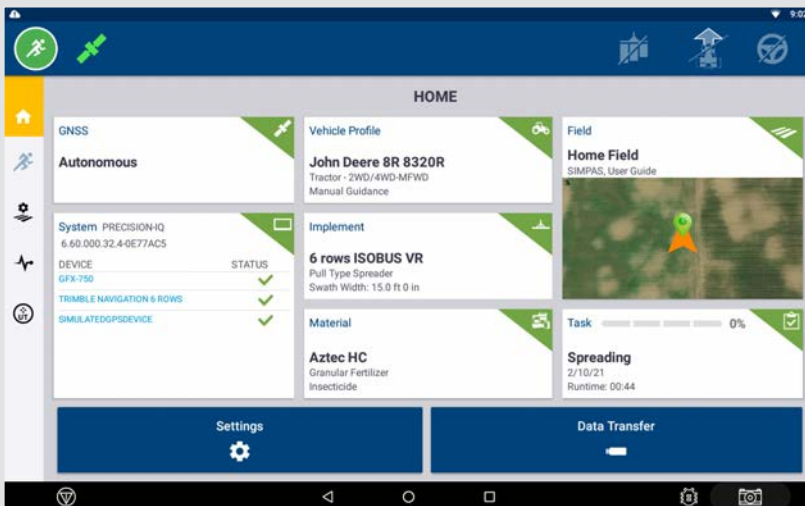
9:0

HOME

GNSS

Autonomous

Vehicle Profile

John Deere 8R 8320R

Tractor - 2WD/4WD-MFWD

Manual Guidance

Field

Home Field

SIMPAS, User Guide

System PRECISION-IQ

6.60.000.32.4-0E77AC5

| DEVICE | STATUS |
|---|---|
| GFX-750 | ✓ |
| TRIMBLE NAVIGATION 6 ROWS | ✓ |
| SIMULATEDGPSDEVICE | ✓ |

Implement

6 rows ISOBUS VR

Pull Type Spreader

Swath Width: 15.0 ft 0 in

Material

Aztec HC

Granular Fertilizer

Insecticide

Task

0%

Spreading

2/10/21

Runtime: 00:44

Settings

Data Transfer